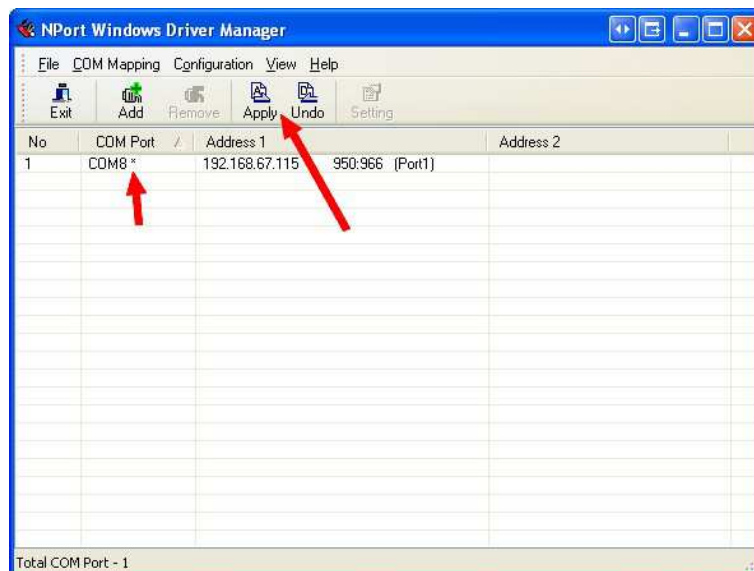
NPort Windows Driver Manager

File COM Mapping Configuration View Help

Exit Add Remove Apply Undo Setting

| No | COM Port | Address 1 | Address 2 |
|---|---|---|---|
| 1 | COM8 * | 192.168.67.115 950:966 (Port1) | |

Total COM Port - 1